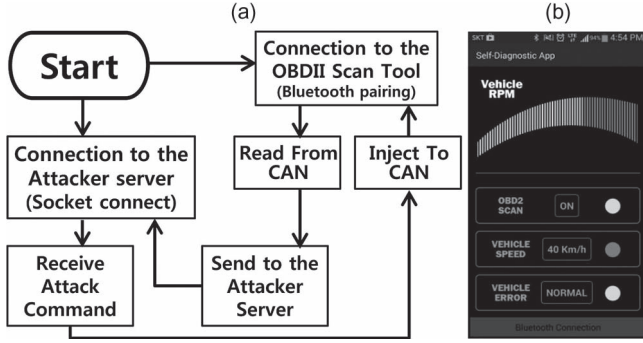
(a)

Start

Connection to the OBDII Scan Tool (Bluetooth pairing)

Connection to the Attacker server (Socket connect)

Read From CAN

Inject To CAN

Receive Attack Command

Send to the Attacker Server

(b)

SKT 4:54 PM

Self-Diagnostic App

Vehicle RPM

OBD2 SCAN ON

VEHICLE SPEED 40 Km/h

VEHICLE ERROR NORMAL

Bluetooth Connection